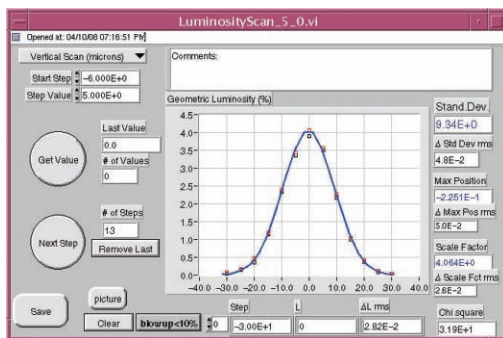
LuminosityScan_5_0.vi

Opened at: 04/10/08 07:16:51 PM

Vertical Scan (microns)

Comments:

Start Step -6.000E+0

Step Value 5.000E+0

Geometric Luminosity (%)

Stand.Dev.
9.34E+0
Δ Std Dev rms
4.8E-2

Last Value
0.0
# of Values
0

Get Value

Max Position
-2.251E-1
Δ Max Pos rms
5.0E-2

# of Steps
13
Remove Last

Next Step

Scale Factor
4.064E+0
Δ Scale Fct rms
2.6E-2

4.5
4.0
3.5
3.0
2.5
2.0
1.5
1.0
0.5
0.0
-40.0 -30.0 -20.0 -10.0 0.0 10.0 20.0 30.0 40.0

Chi square
3.19E+1

Save

picture

Clear

blowup<10%

0

Step
-3.00E+1

L
0

ΔL rms
2.82E-2